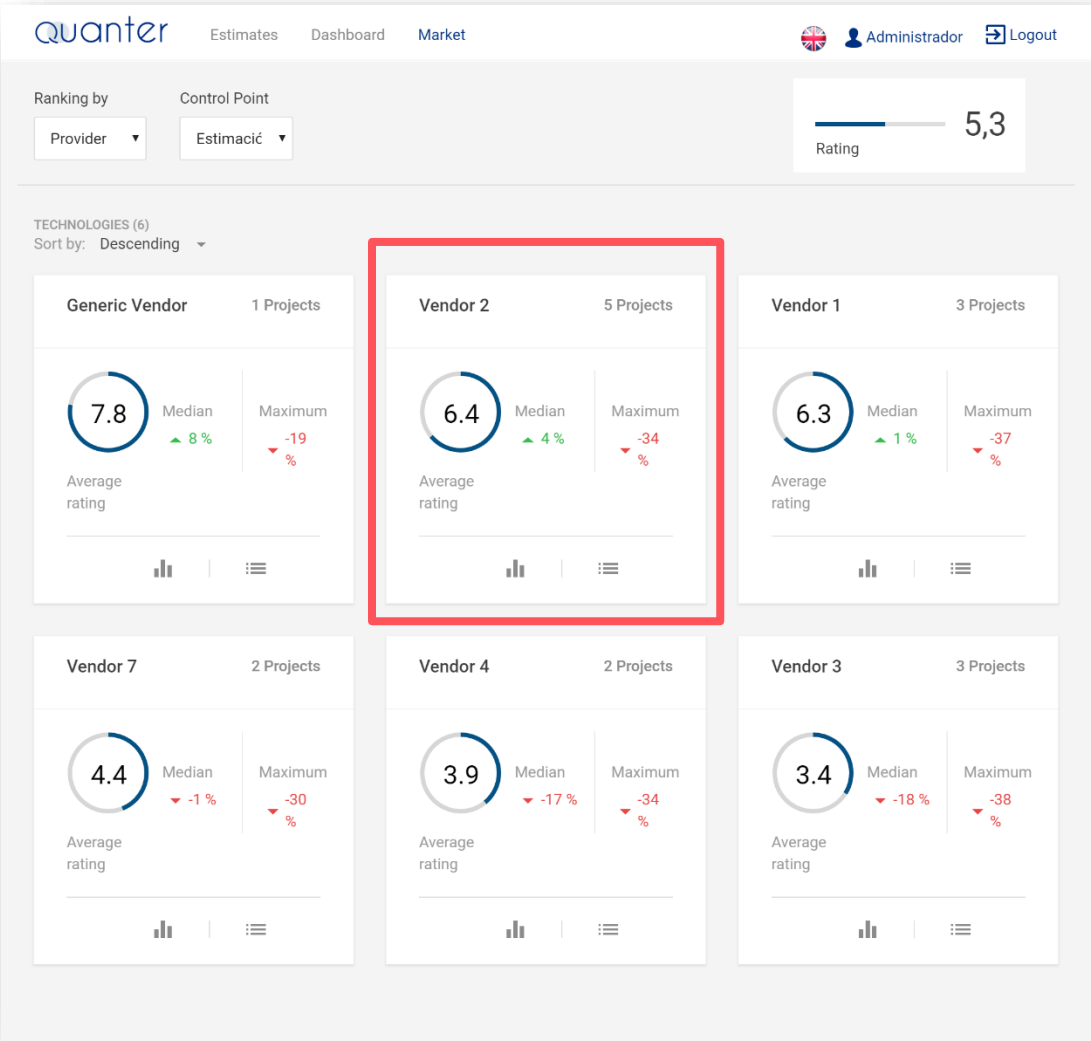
Quanter Estimates Dashboard Market

Administrador Logout

Ranking by
Provider

Control Point
Estimació

5,3
Rating

TECHNOLOGIES (6)
Sort by: Descending

Generic Vendor 1 Projects
7.8 Median 8 % Maximum -19 %
Average rating

Vendor 2 5 Projects
6.4 Median 4 % Maximum -34 %
Average rating

Vendor 1 3 Projects
6.3 Median 1 % Maximum -37 %
Average rating

Vendor 7 2 Projects
4.4 Median -1 % Maximum -30 %
Average rating

Vendor 4 2 Projects
3.9 Median -17 % Maximum -34 %
Average rating

Vendor 3 3 Projects
3.4 Median -18 % Maximum -38 %
Average rating